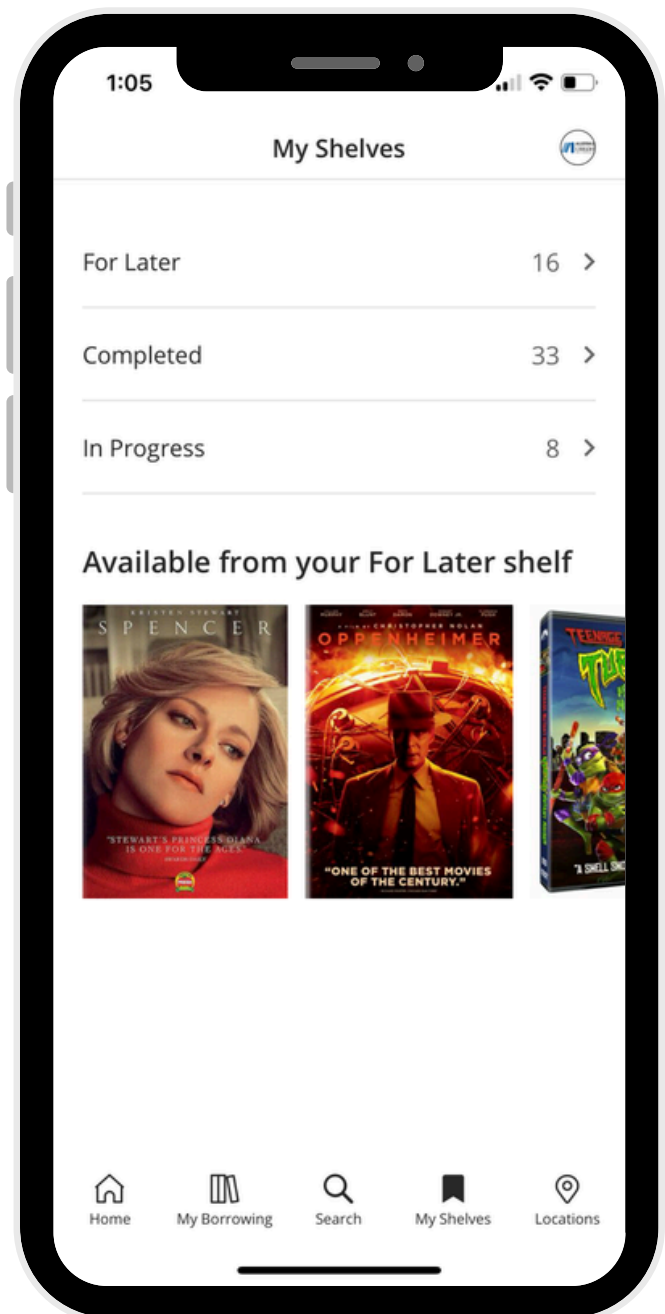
1:05

My Shelves

For Later 16

Completed 33

In Progress 8

Available from your For Later shelf

KRISTEN STEWART
SPENCER
"STEWART'S PRINCESS DIANA IS ONE FOR THE AGES."

A FILM BY CHRISTOPHER NOLAN
OPPENHEIMER
"ONE OF THE BEST MOVIES OF THE CENTURY."

TEENAGE
"A SHELL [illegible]

Home
My Borrowing
Search
My Shelves
Locations